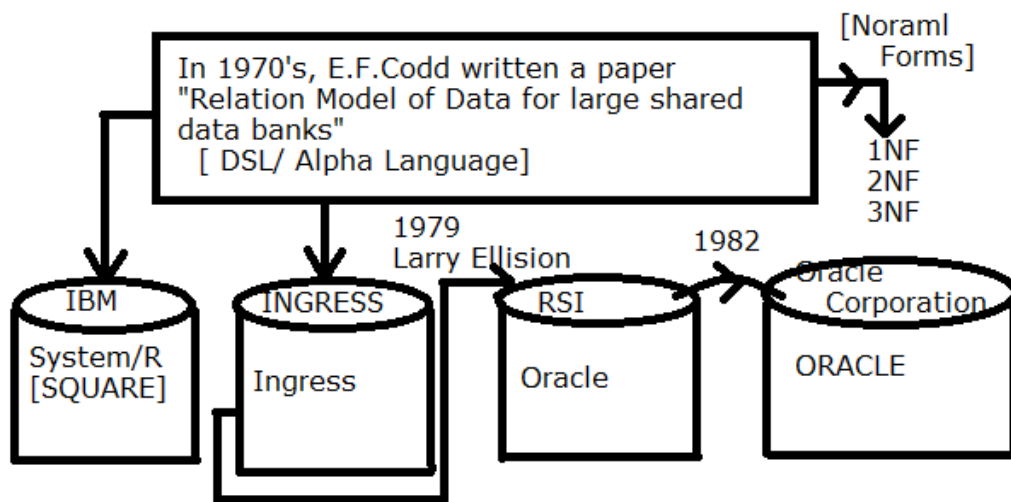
In 1970's, E.F.Codd written a paper "Relation Model of Data for large shared data banks"
[ DSL/ Alpha Language]

[Noraml Forms]

1NF
2NF
3NF

IBM
System/R
[SQUARE]

INGRESS
Ingress

1979
Larry Ellision

RSI
Oracle

1982

Oracle
Corporation
ORACLE